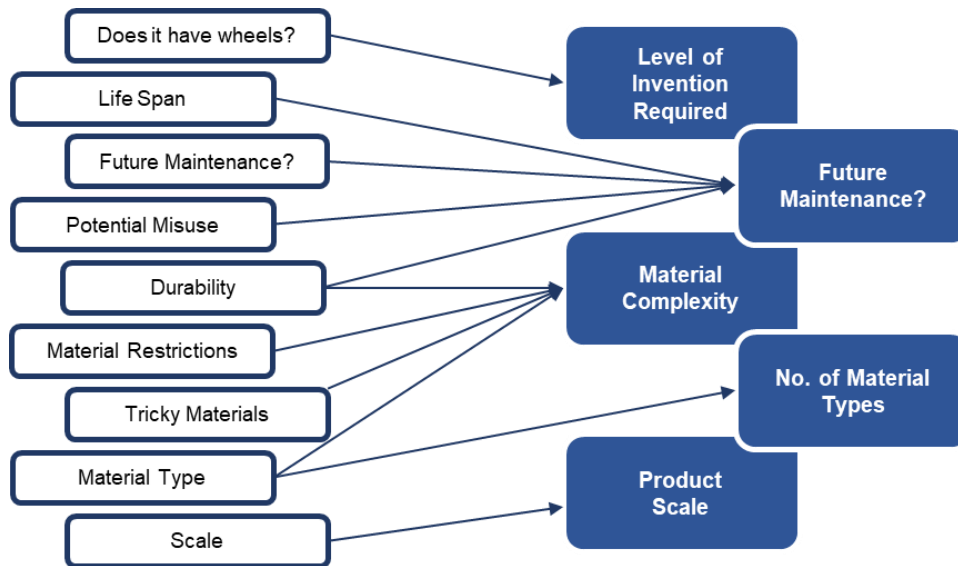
Does it have wheels?

Life Span

Future Maintenance?

Potential Misuse

Durability

Material Restrictions

Tricky Materials

Material Type

Scale

Level of Invention Required

Future Maintenance?

Material Complexity

No. of Material Types

Product Scale